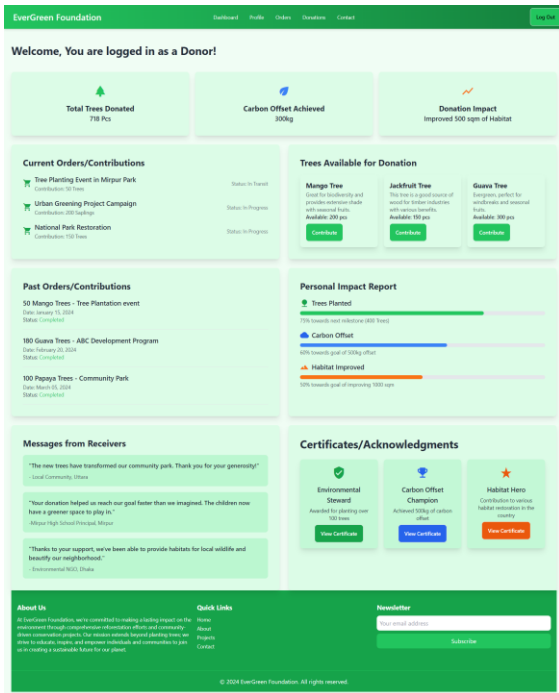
EverGreen Foundation

Dashboard Profile Orders Donations Contact

Log Out

Welcome, You are logged in as a Donor!

Total Trees Donated
718 Pcs

Carbon Offset Achieved
300kg

Donation Impact
Improved 500 sqm of Habitat

Current Orders/Contributions

Tree Planting Event in Mirpur Park
Contribution: 50 Trees
Status: In Transit

Urban Greening Project Campaign
Contribution: 200 Saplings
Status: In Progress

National Park Restoration
Contribution: 150 Trees
Status: In Progress

Trees Available for Donation

Mango Tree
Great for biodiversity and provides extensive shade with seasonal fruits.
Available: 200 pcs
Contribute

Jackfruit Tree
This tree is a good source of wood for timber industries with various benefits.
Available: 150 pcs
Contribute

Guava Tree
Evergreen, perfect for windbreaks and seasonal fruits.
Available: 300 pcs
Contribute

Past Orders/Contributions

50 Mango Trees - Tree Plantation event
Date: January 15, 2024
Status: Completed

180 Guava Trees - ABC Development Program
Date: February 20, 2024
Status: Completed

100 Papaya Trees - Community Park
Date: March 05, 2024
Status: Completed

Personal Impact Report

Trees Planted
75% towards next milestone (400 Trees)

Carbon Offset
60% towards goal of 500kg offset

Habitat Improved
50% towards goal of improving 1000 sqm

Messages from Receivers

"The new trees have transformed our community park. Thank you for your generosity!"
- Local Community, Uttara

"Your donation helped us reach our goal faster than we imagined. The children now have a greener space to play in."
-Mirpur High School Principal, Mirpur

"Thanks to your support, we've been able to provide habitats for local wildlife and beautify our neighborhood."
- Environmental NGO, Dhaka

Certificates/Acknowledgments

Environmental Steward
Awarded for planting over 100 trees
View Certificate

Carbon Offset Champion
Achieved 500kg of carbon offset
View Certificate

Habitat Hero
Contribution to various habitat restoration in the country
View Certificate

About Us
At EverGreen Foundation, we're committed to making a lasting impact on the environment through comprehensive reforestation efforts and community-driven conservation projects. Our mission extends beyond planting trees; we strive to educate, inspire, and empower individuals and communities to join us in creating a sustainable future for our planet.

Quick Links
Home
About
Projects
Contact

Newsletter
Your email address
Subscribe

© 2024 EverGreen Foundation. All rights reserved.